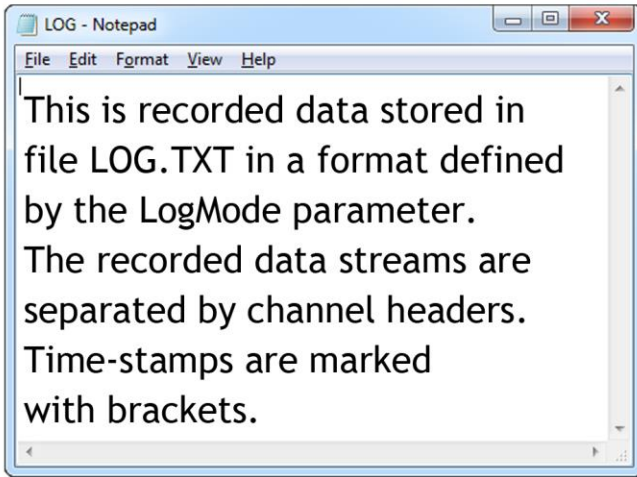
LOG - Notepad

File Edit Format View Help

This is recorded data stored in file LOG.TXT in a format defined by the LogMode parameter.
The recorded data streams are separated by channel headers.
Time-stamps are marked
with brackets.